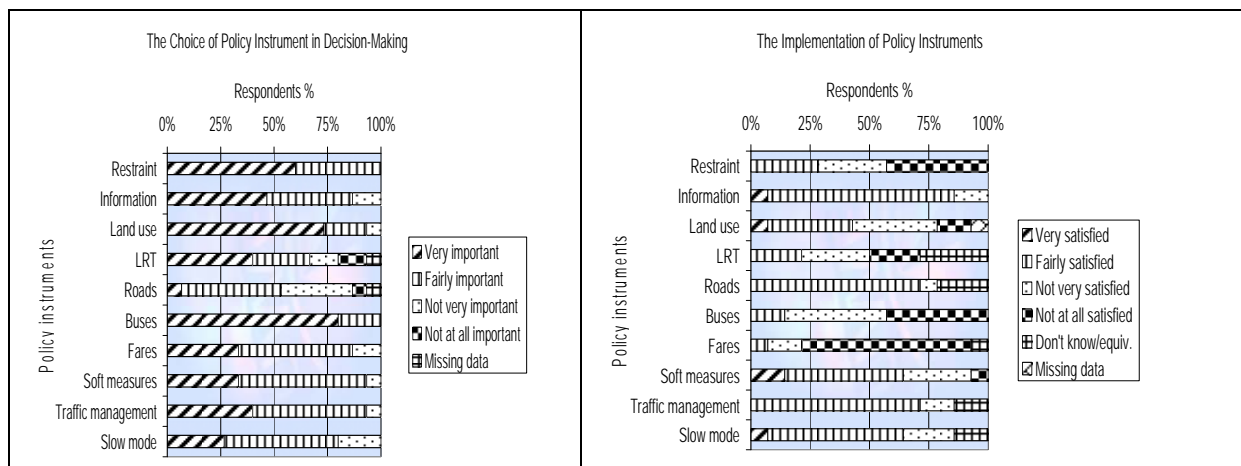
The Choice of Policy Instrument in Decision-Making

Respondents %

0% 25% 50% 75% 100%

Policy instruments

Restraint
Information
Land use
LRT
Roads
Buses
Fares
Soft measures
Traffic management
Slow mode

Very important
Fairly important
Not very important
Not at all important
Missing data

The Implementation of Policy Instruments

Respondents %

0% 25% 50% 75% 100%

Policy instruments

Restraint
Information
Land use
LRT
Roads
Buses
Fares
Soft measures
Traffic management
Slow mode

Very satisfied
Fairly satisfied
Not very satisfied
Not at all satisfied
Don't know/equiv.
Missing data